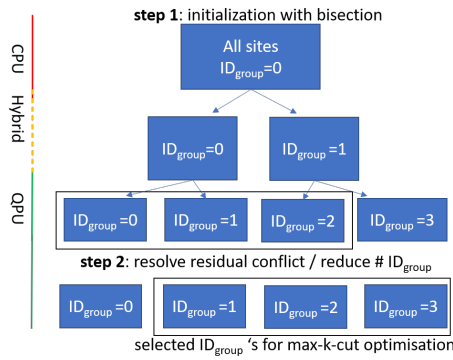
CPU
Hybrid
QPU

**step 1**: initialization with bisection

All sites
ID$_{group}$=0

ID$_{group}$=0

ID$_{group}$=1

ID$_{group}$ =0

ID$_{group}$ =1

ID$_{group}$ =2

ID$_{group}$ =3

**step 2**: resolve residual conflict / reduce # ID$_{group}$

ID$_{group}$ =0

ID$_{group}$ =1

ID$_{group}$ =2

ID$_{group}$ =3

selected ID$_{group}$ 's for max-k-cut optimisation